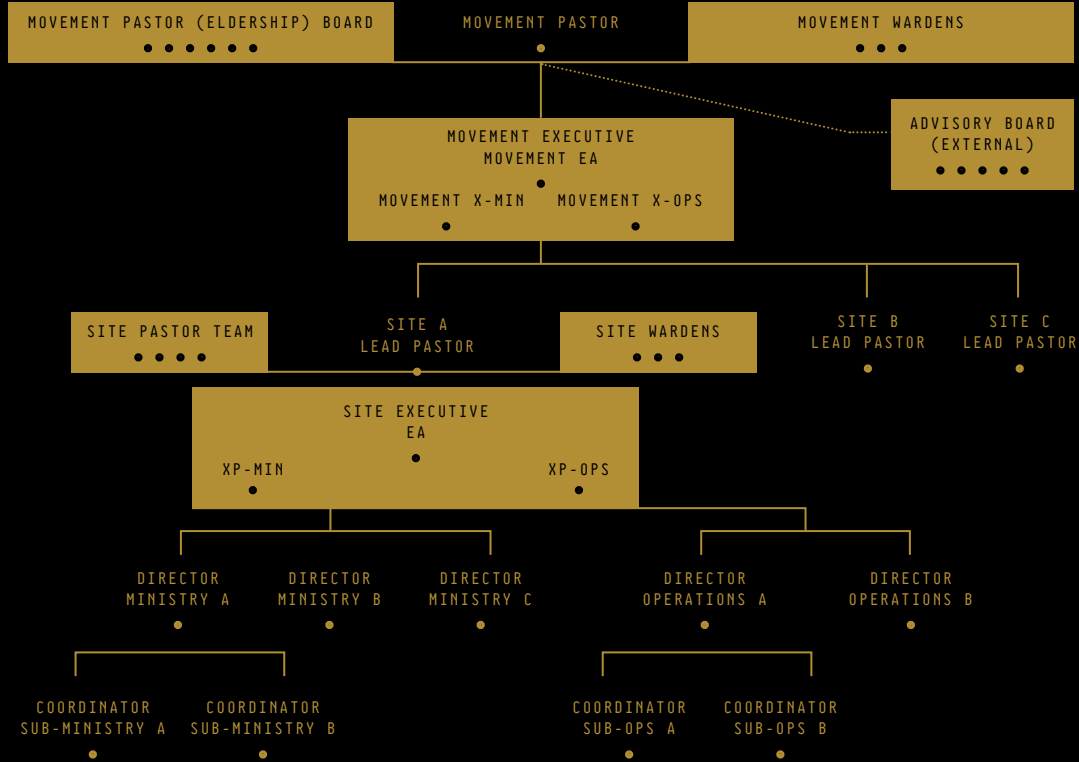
MOVEMENT PASTOR (ELDERSHIP) BOARD

MOVEMENT PASTOR

MOVEMENT WARDENS

MOVEMENT EXECUTIVE
MOVEMENT EA

MOVEMENT X-MIN

MOVEMENT X-OPS

ADVISORY BOARD
(EXTERNAL)

SITE PASTOR TEAM

SITE A
LEAD PASTOR

SITE WARDENS

SITE B
LEAD PASTOR

SITE C
LEAD PASTOR

SITE EXECUTIVE
EA

XP-MIN

XP-OPS

DIRECTOR
MINISTRY A

DIRECTOR
MINISTRY B

DIRECTOR
MINISTRY C

DIRECTOR
OPERATIONS A

DIRECTOR
OPERATIONS B

COORDINATOR
SUB-MINISTRY A

COORDINATOR
SUB-MINISTRY B

COORDINATOR
SUB-OPS A

COORDINATOR
SUB-OPS B